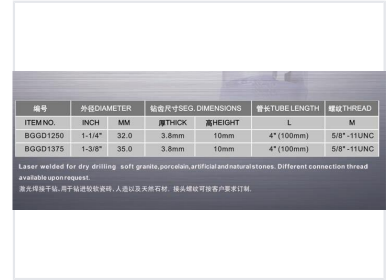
| 编号 | 外径DIAMETER | | 钻齿尺寸SEG. DIMENSIONS | | 管长TUBE LENGTH | 螺纹THREAD |
|---|---|---|---|---|---|---|
| ITEM NO. | INCH | MM | 厚THICK | 高HEIGHT | L | M |
| BGGD1250 | 1-1/4" | 32.0 | 3.8mm | 10mm | 4" (100mm) | 5/8" -11UNC |
| BGGD1375 | 1-3/8" | 35.0 | 3.8mm | 10mm | 4" (100mm) | 5/8" -11UNC |

Laser welded for dry drilling soft granite,porcelain,artificial and natural stones. Different connection thread available upon request.

激光焊接干钻,用于钻进软瓷砖,人造以及天然石材。接头螺纹可按客户要求订制。